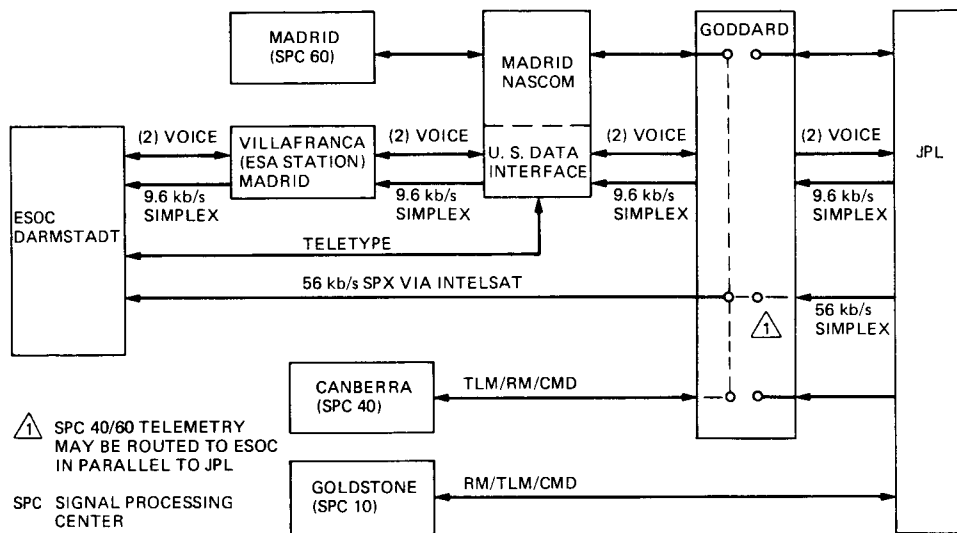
MADRID (SPC 60)

MADRID NASCOM

GODDARD

ESOC DARMSTADT

(2) VOICE

VILLAFRANCA (ESA STATION) MADRID

(2) VOICE

U. S. DATA INTERFACE

(2) VOICE

(2) VOICE

JPL

9.6 kb/s SIMPLEX

9.6 kb/s SIMPLEX

9.6 kb/s SIMPLEX

9.6 kb/s SIMPLEX

TELETYPE

56 kb/s SPX VIA INTELSAT

56 kb/s SIMPLEX

1

CANBERRA (SPC 40)

TLM/RM/CMD

1 SPC 40/60 TELEMETRY MAY BE ROUTED TO ESOC IN PARALLEL TO JPL

SPC SIGNAL PROCESSING CENTER

GOLDSTONE (SPC 10)

RM/TLM/CMD